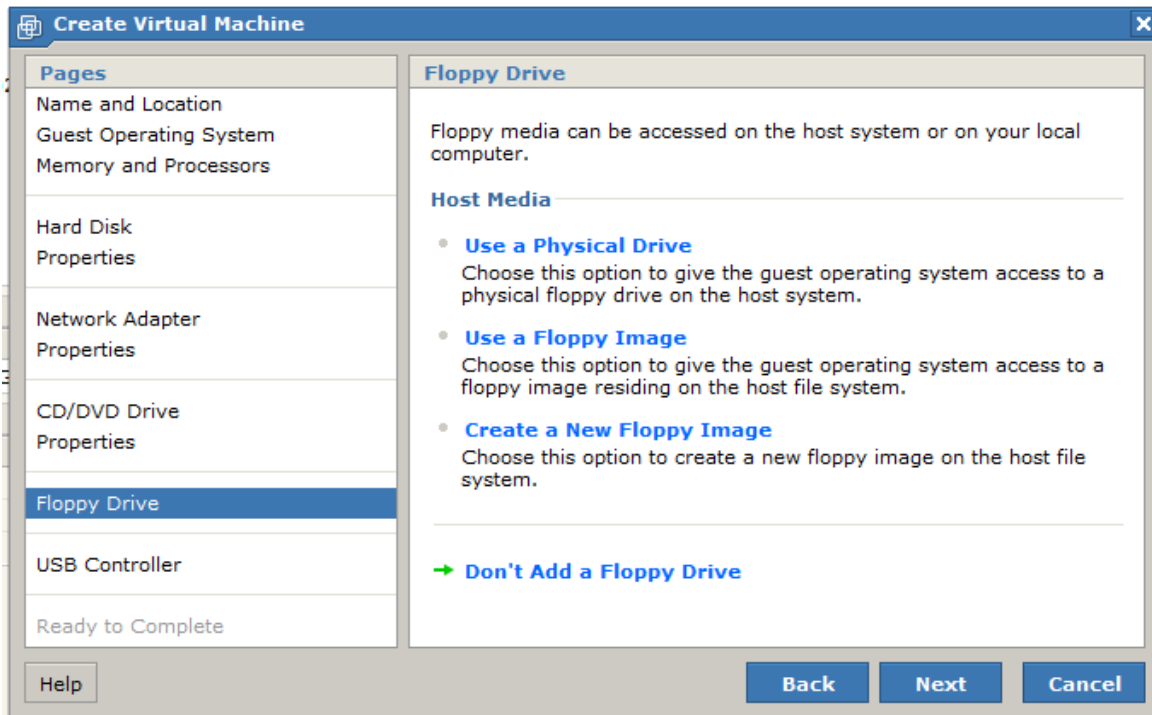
Create Virtual Machine

Pages
Name and Location
Guest Operating System
Memory and Processors

Hard Disk
Properties

Network Adapter
Properties

CD/DVD Drive
Properties

Floppy Drive

USB Controller

Ready to Complete

Floppy Drive

Floppy media can be accessed on the host system or on your local computer.

Host Media

Use a Physical Drive
Choose this option to give the guest operating system access to a physical floppy drive on the host system.

Use a Floppy Image
Choose this option to give the guest operating system access to a floppy image residing on the host file system.

Create a New Floppy Image
Choose this option to create a new floppy image on the host file system.

Don't Add a Floppy Drive

Help

Back

Next

Cancel